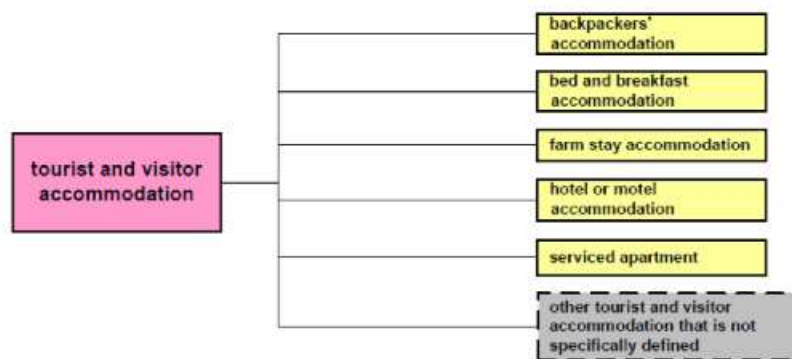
tourist and visitor accommodation

backpackers' accommodation

bed and breakfast accommodation

farm stay accommodation

hotel or motel accommodation

serviced apartment

other tourist and visitor accommodation that is not specifically defined